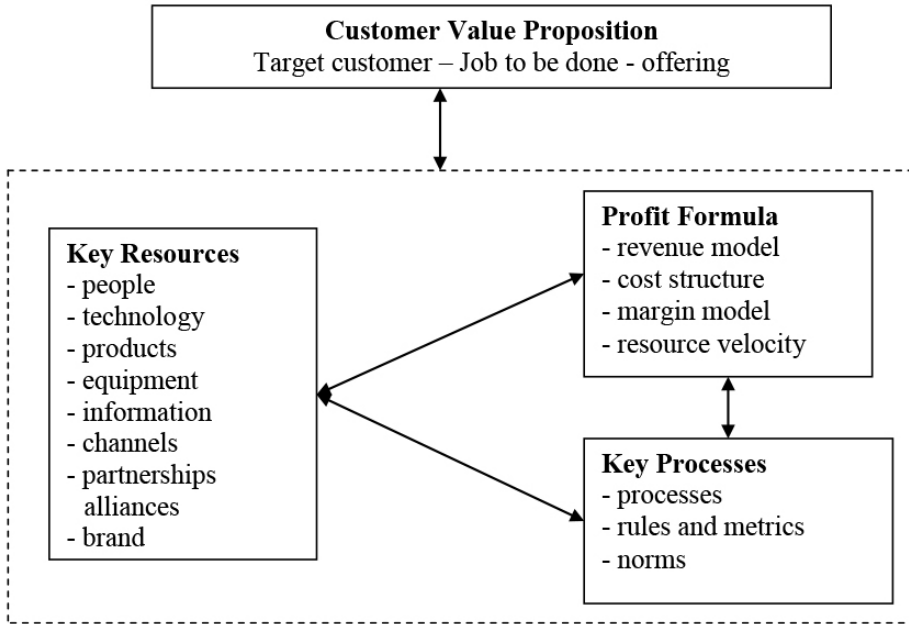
**Customer Value Proposition**
Target customer – Job to be done - offering

**Key Resources**
- people
- technology
- products
- equipment
- information
- channels
- partnerships
alliances
- brand

**Profit Formula**
- revenue model
- cost structure
- margin model
- resource velocity

**Key Processes**
- processes
- rules and metrics
- norms